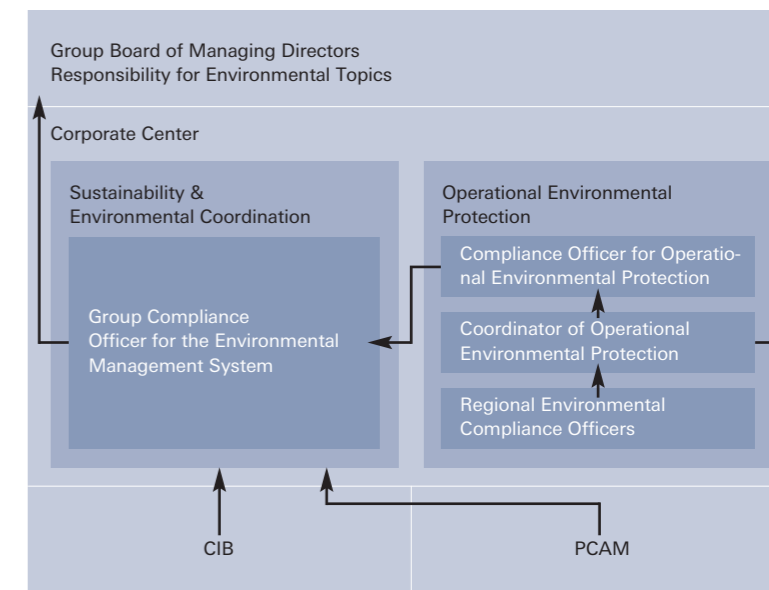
Group Board of Managing Directors
Responsibility for Environmental Topics

Corporate Center

Sustainability & Environmental Coordination

Group Compliance Officer for the Environmental Management System

Operational Environmental Protection

Compliance Officer for Operational Environmental Protection

Coordinator of Operational Environmental Protection

Regional Environmental Compliance Officers

CIB

PCAM